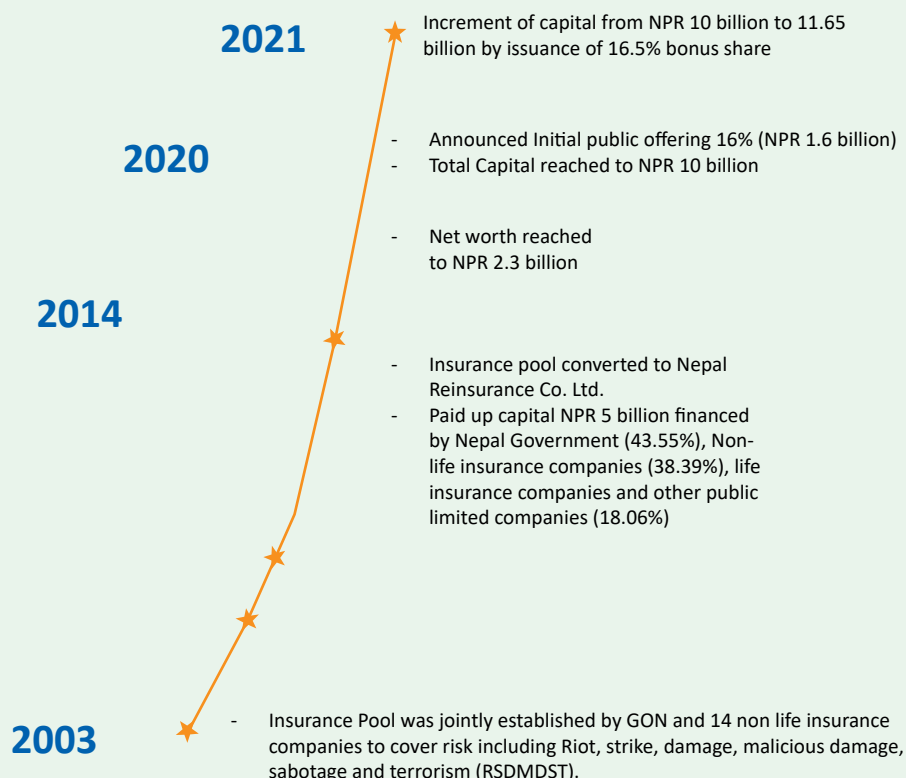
2021

Increment of capital from NPR 10 billion to 11.65 billion by issuance of 16.5% bonus share

2020

- Announced Initial public offering 16% (NPR 1.6 billion)
- Total Capital reached to NPR 10 billion

- Net worth reached to NPR 2.3 billion

2014

- Insurance pool converted to Nepal Reinsurance Co. Ltd.
- Paid up capital NPR 5 billion financed by Nepal Government (43.55%), Non-life insurance companies (38.39%), life insurance companies and other public limited companies (18.06%)

2003

- Insurance Pool was jointly established by GON and 14 non life insurance companies to cover risk including Riot, strike, damage, malicious damage, sabotage and terrorism (RSDMDST).